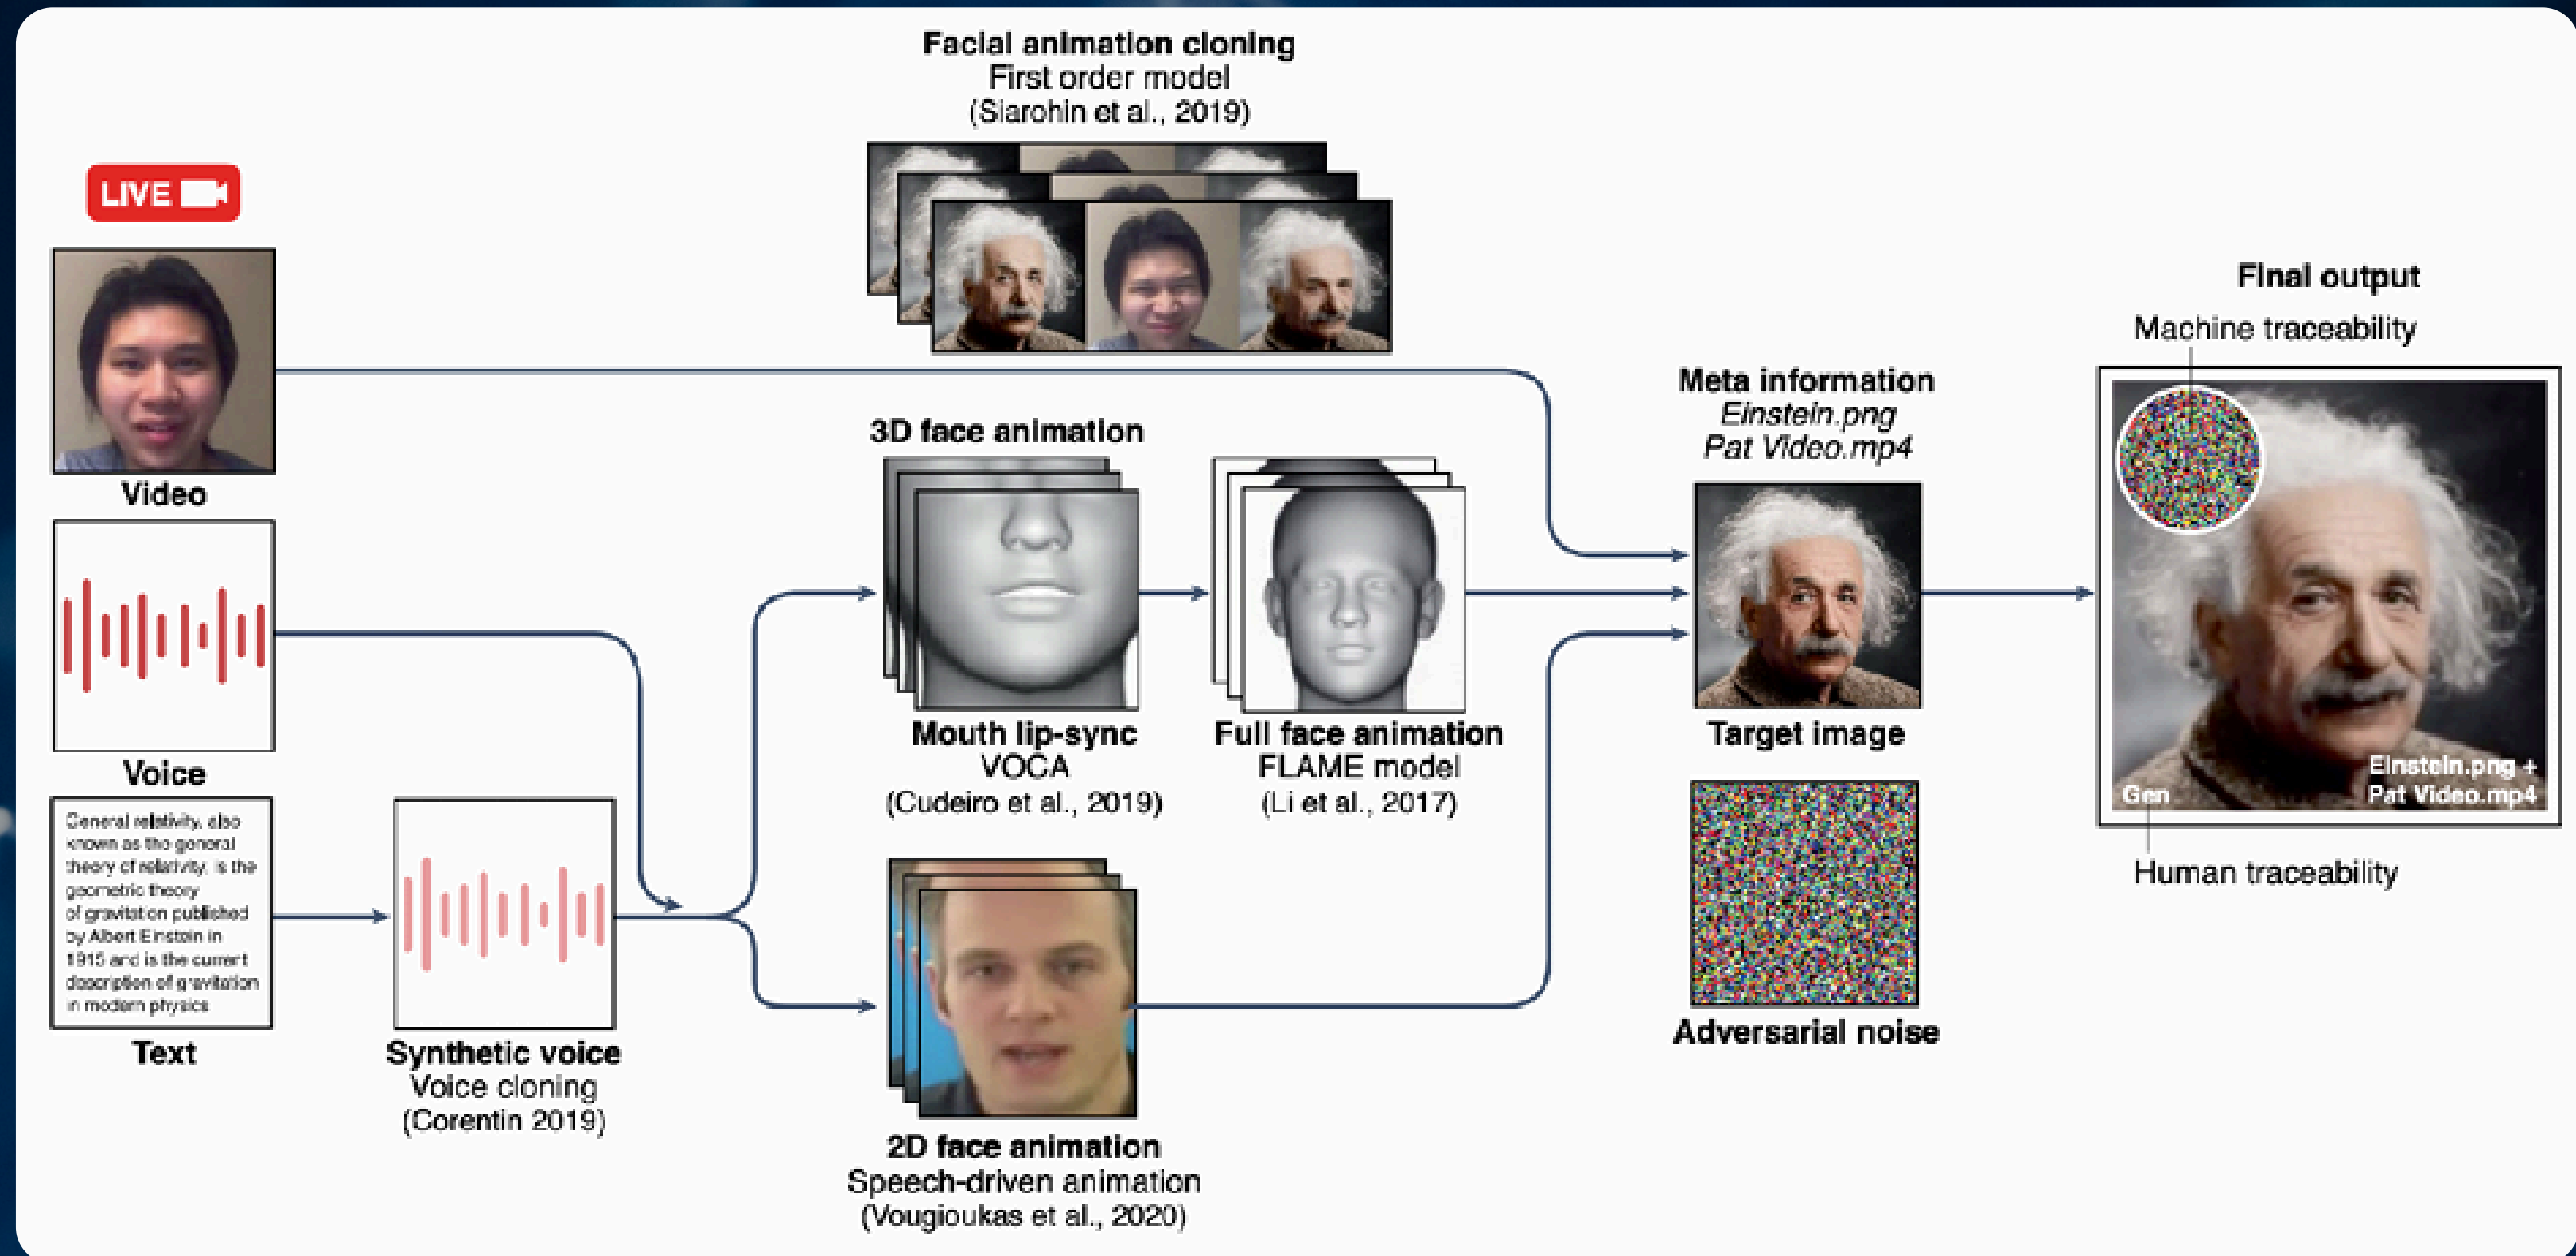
LIVE

Video

Voice

General relativity, also known as the general theory of relativity, is the geometric theory of gravitation published by Albert Einstein in 1915 and is the current description of gravitation in modern physics

Text

Synthetic voice
Voice cloning
(Corentin 2019)

Facial animation cloning
First order model
(Siarohin et al., 2019)

3D face animation

Mouth lip-sync
VOCA
(Cudeiro et al., 2019)

Full face animation
FLAME model
(Li et al., 2017)

2D face animation
Speech-driven animation
(Vougioukas et al., 2020)

Meta information
*Einstein.png*
*Pat Video.mp4*

Target image

Adversarial noise

Final output

Machine traceability

Gen

Einstein.png + Pat Video.mp4

Human traceability